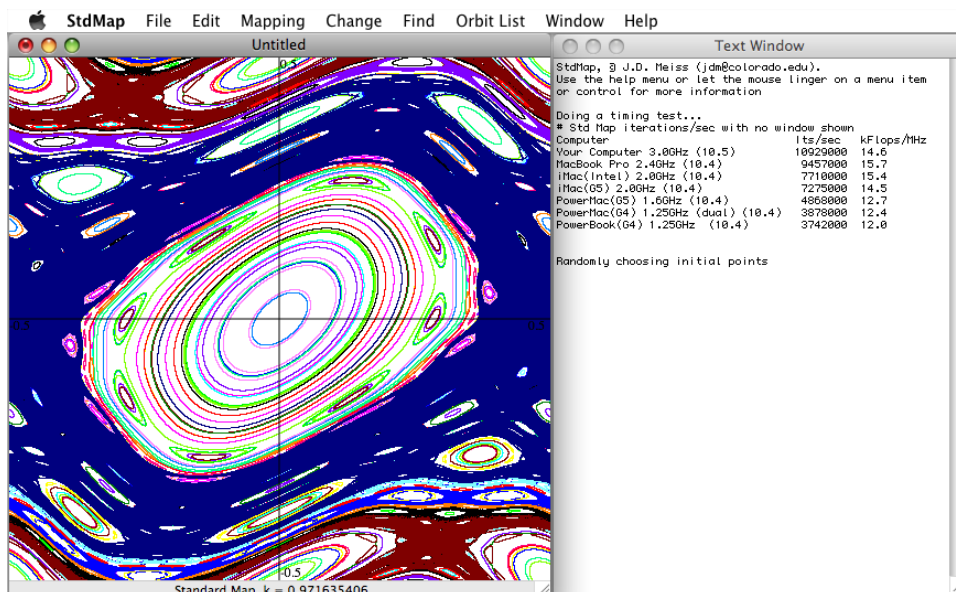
StdMap File Edit Mapping Change Find Orbit List Window Help

Untitled

0.5

-0.5

0.5

-0.5

Standard Map, k = 0.971635406

Text Window

StdMap, © J.D. Meiss (jdm@colorado.edu).
Use the help menu or let the mouse linger on a menu item or control for more information

Doing a timing test...
# Std Map iterations/sec with no window shown

| Computer | Its/sec | kFlops/MHz |
|---|---|---|
| Your Computer 3.0GHz (10.5) | 10929000 | 14.6 |
| MacBook Pro 2.4GHz (10.4) | 9457000 | 15.7 |
| iMac(Intel) 2.0GHz (10.4) | 7710000 | 15.4 |
| iMac(G5) 2.0GHz (10.4) | 7275000 | 14.5 |
| PowerMac(G5) 1.6GHz (10.4) | 4868000 | 12.7 |
| PowerMac(G4) 1.25GHz (dual) (10.4) | 3878000 | 12.4 |
| PowerBook(G4) 1.25GHz (10.4) | 3742000 | 12.0 |

Randomly choosing initial points